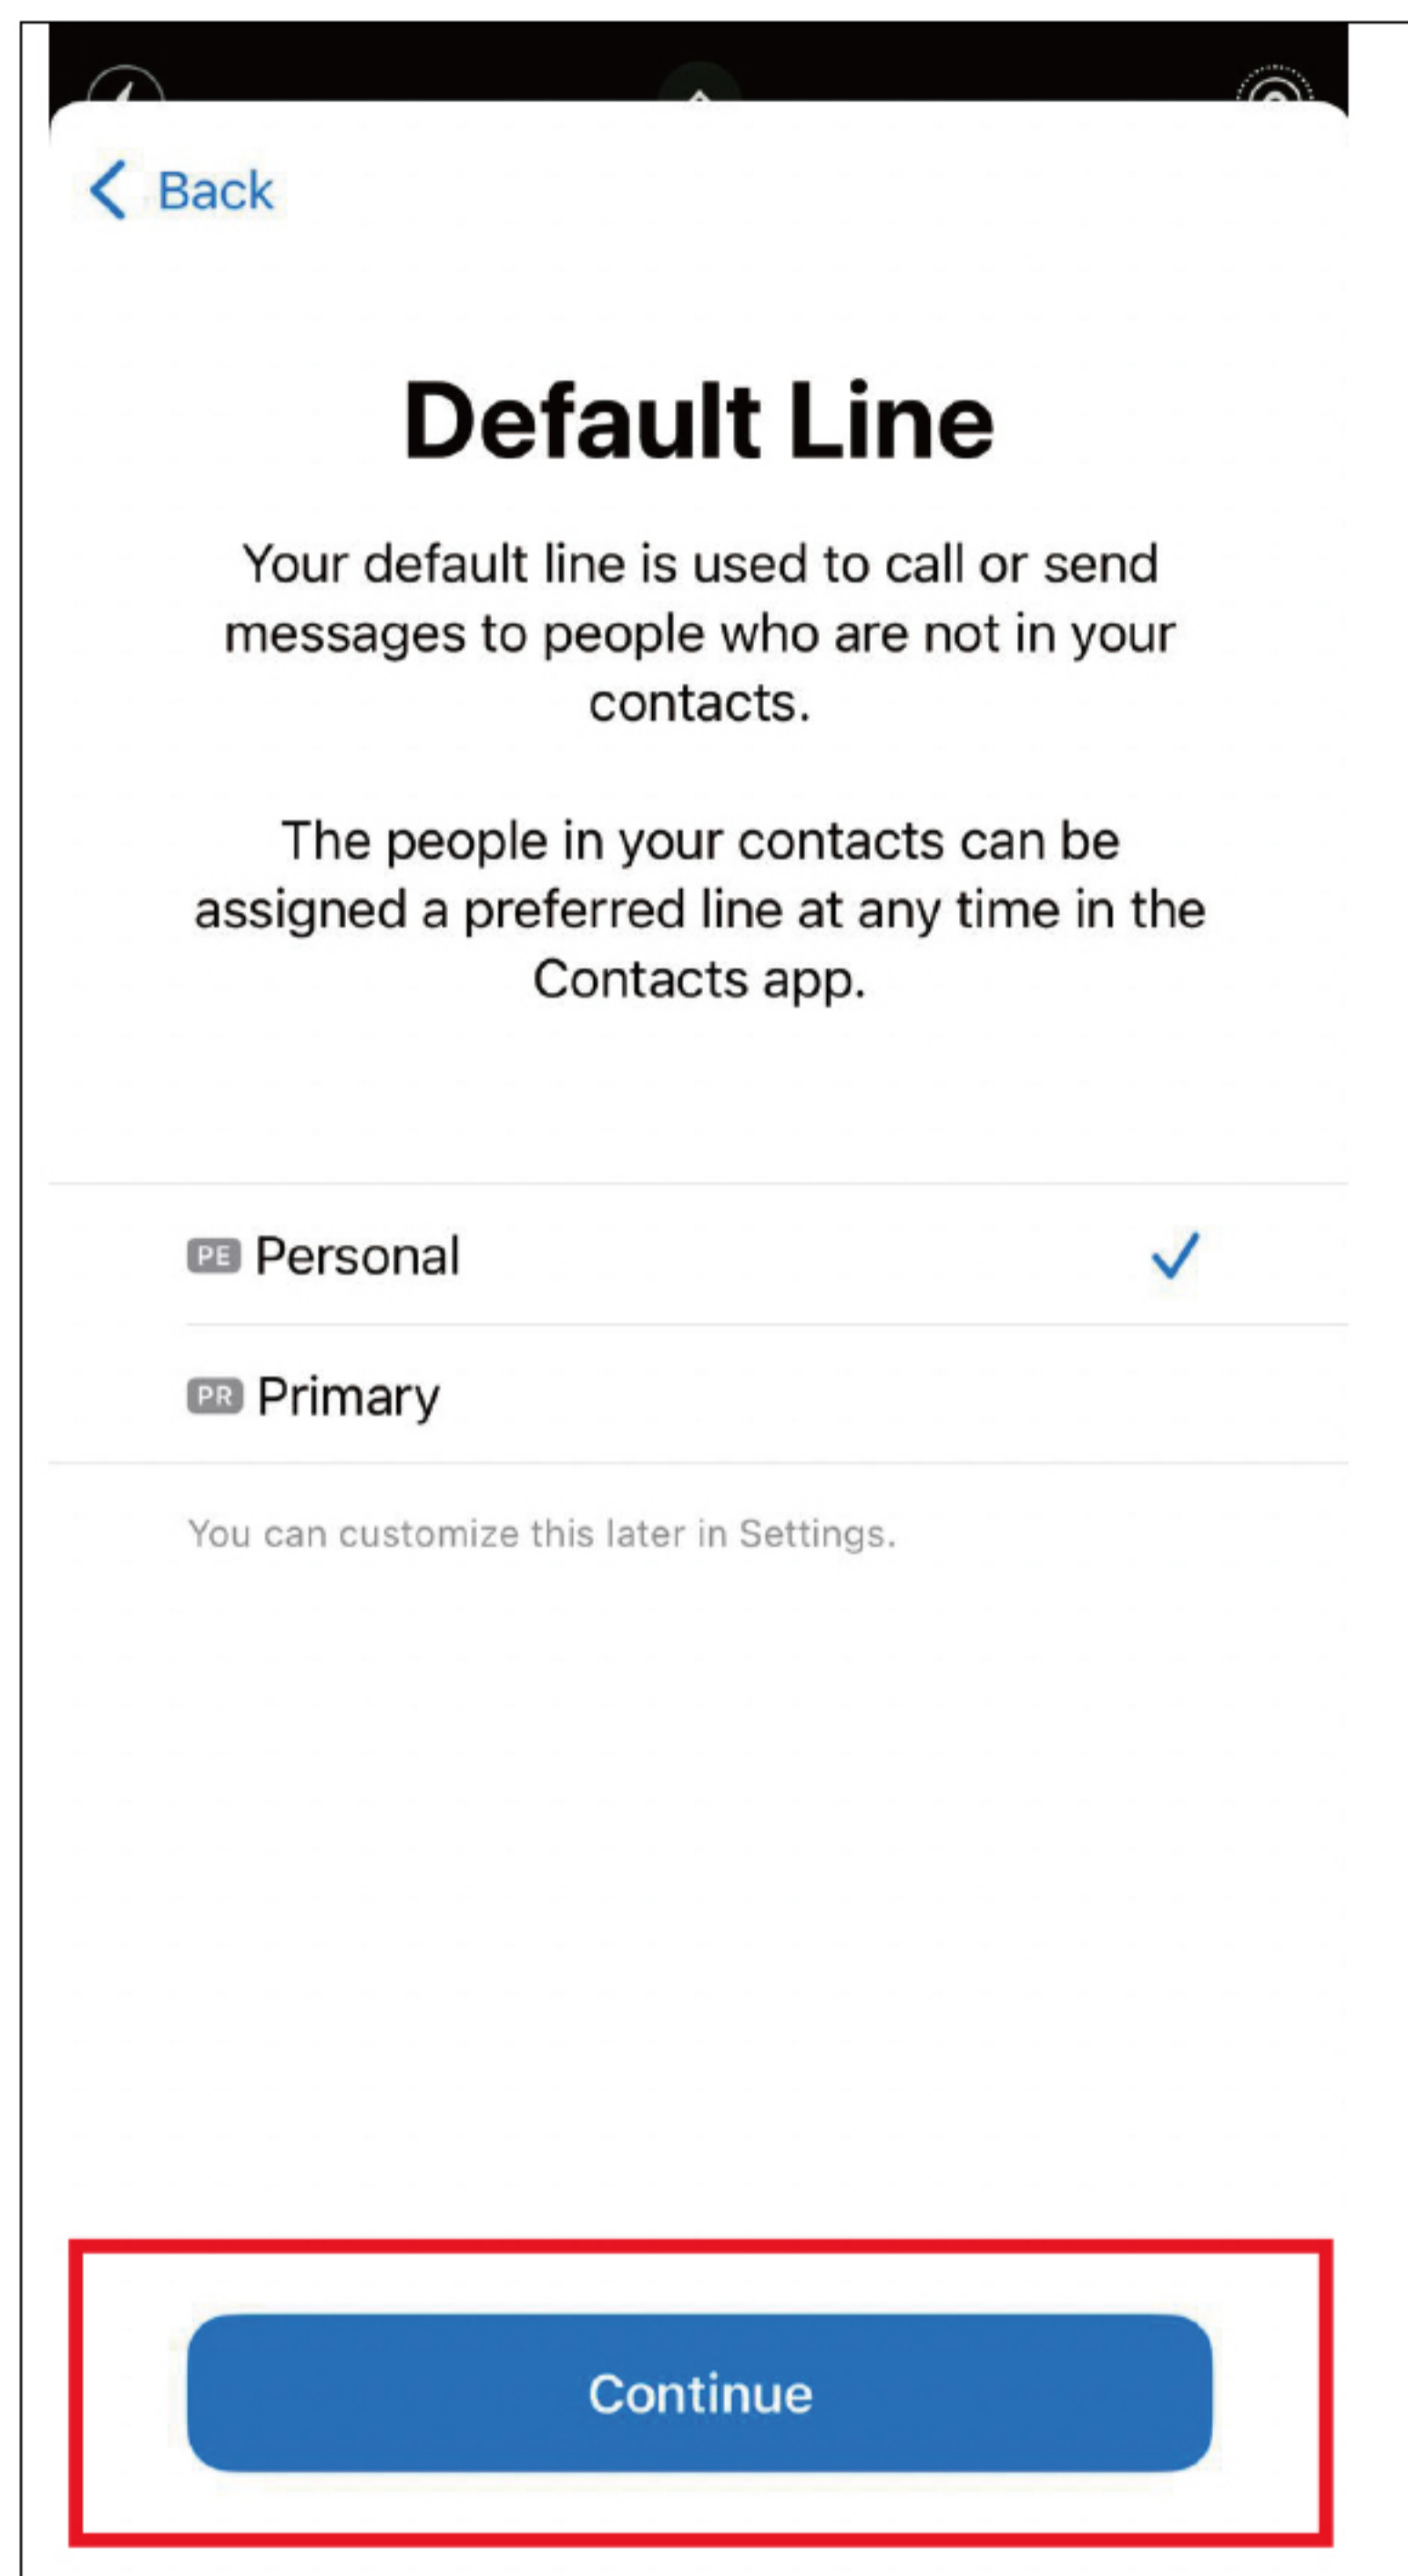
Back

Default Line

Your default line is used to call or send messages to people who are not in your contacts.

The people in your contacts can be assigned a preferred line at any time in the Contacts app.

PE Personal

PR Primary

You can customize this later in Settings.

Continue